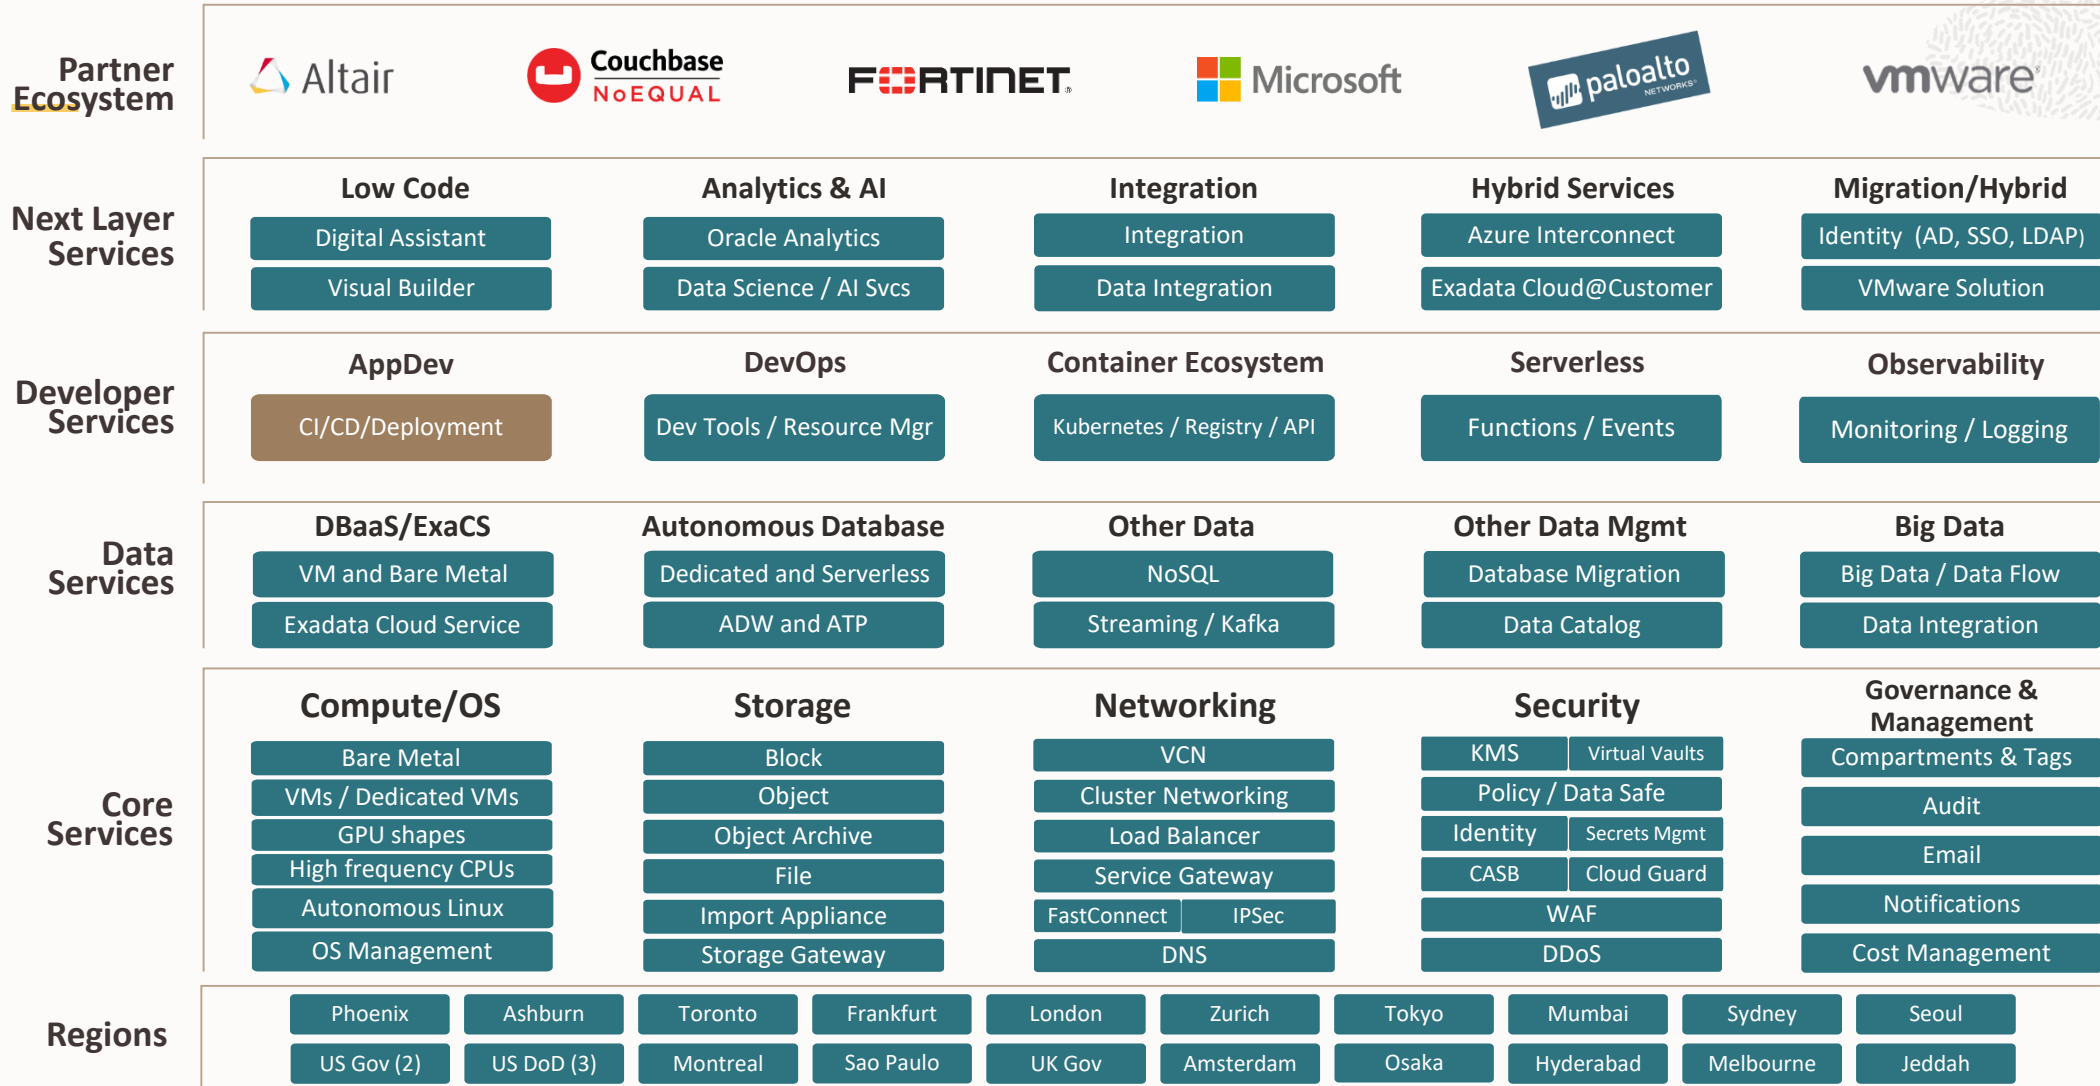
Partner Ecosystem

Altair

Couchbase NoEQUAL

FORTINET

Microsoft

paloalto NETWORKS

vmware

Next Layer Services

Low Code

Digital Assistant

Visual Builder

Analytics & AI

Oracle Analytics

Data Science / AI Svcs

Integration

Integration

Data Integration

Hybrid Services

Azure Interconnect

Exadata Cloud@Customer

Migration/Hybrid

Identity (AD, SSO, LDAP)

VMware Solution

Developer Services

AppDev

CI/CD/Deployment

DevOps

Dev Tools / Resource Mgr

Container Ecosystem

Kubernetes / Registry / API

Serverless

Functions / Events

Observability

Monitoring / Logging

Data Services

DBaaS/ExaCS

VM and Bare Metal

Exadata Cloud Service

Autonomous Database

Dedicated and Serverless

ADW and ATP

Other Data

NoSQL

Streaming / Kafka

Other Data Mgmt

Database Migration

Data Catalog

Big Data

Big Data / Data Flow

Data Integration

Core Services

Compute/OS

Bare Metal

VMs / Dedicated VMs

GPU shapes

High frequency CPUs

Autonomous Linux

OS Management

Storage

Block

Object

Object Archive

File

Import Appliance

Storage Gateway

Networking

VCN

Cluster Networking

Load Balancer

Service Gateway

FastConnect

IPSec

DNS

Security

KMS

Virtual Vaults

Policy / Data Safe

Identity

Secrets Mgmt

CASB

Cloud Guard

WAF

DDoS

Governance & Management

Compartments & Tags

Audit

Email

Notifications

Cost Management

Regions

| Phoenix | Ashburn | Toronto | Frankfurt | London | Zurich | Tokyo | Mumbai | Sydney | Seoul |
|---|---|---|---|---|---|---|---|---|---|
| US Gov (2) | US DoD (3) | Montreal | Sao Paulo | UK Gov | Amsterdam | Osaka | Hyderabad | Melbourne | Jeddah |